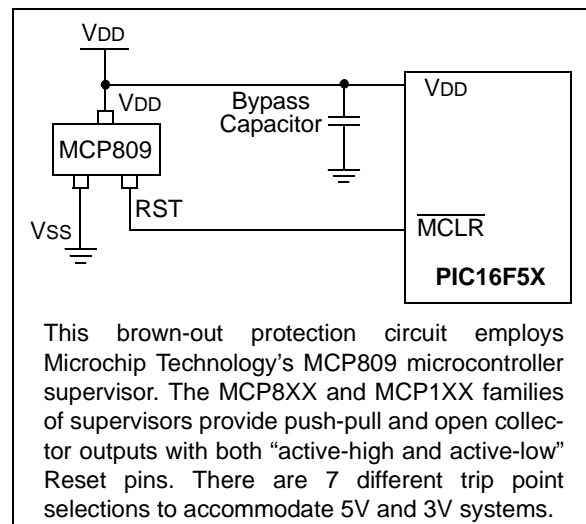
VDD

VDD

Bypass Capacitor

VDD

MCP809

RST

VSS

$\overline{MCLR}$

**PIC16F5X**

This brown-out protection circuit employs Microchip Technology's MCP809 microcontroller supervisor. The MCP8XX and MCP1XX families of supervisors provide push-pull and open collector outputs with both "active-high and active-low" Reset pins. There are 7 different trip point selections to accommodate 5V and 3V systems.